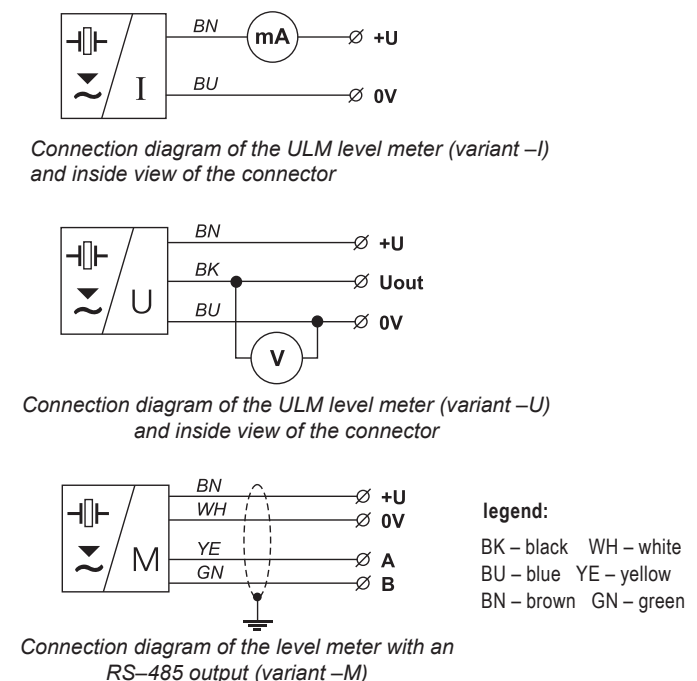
I

BN

mA

∅ +U

BU

∅ 0V

Connection diagram of the ULM level meter (variant –I) and inside view of the connector

U

BN

∅ +U

BK

∅ Uout

BU

∅ 0V

V

Connection diagram of the ULM level meter (variant –U) and inside view of the connector

M

BN

∅ +U

WH

∅ 0V

YE

∅ A

GN

∅ B

legend:

BK – black WH – white
BU – blue YE – yellow
BN – brown GN – green

Connection diagram of the level meter with an RS–485 output (variant –M)